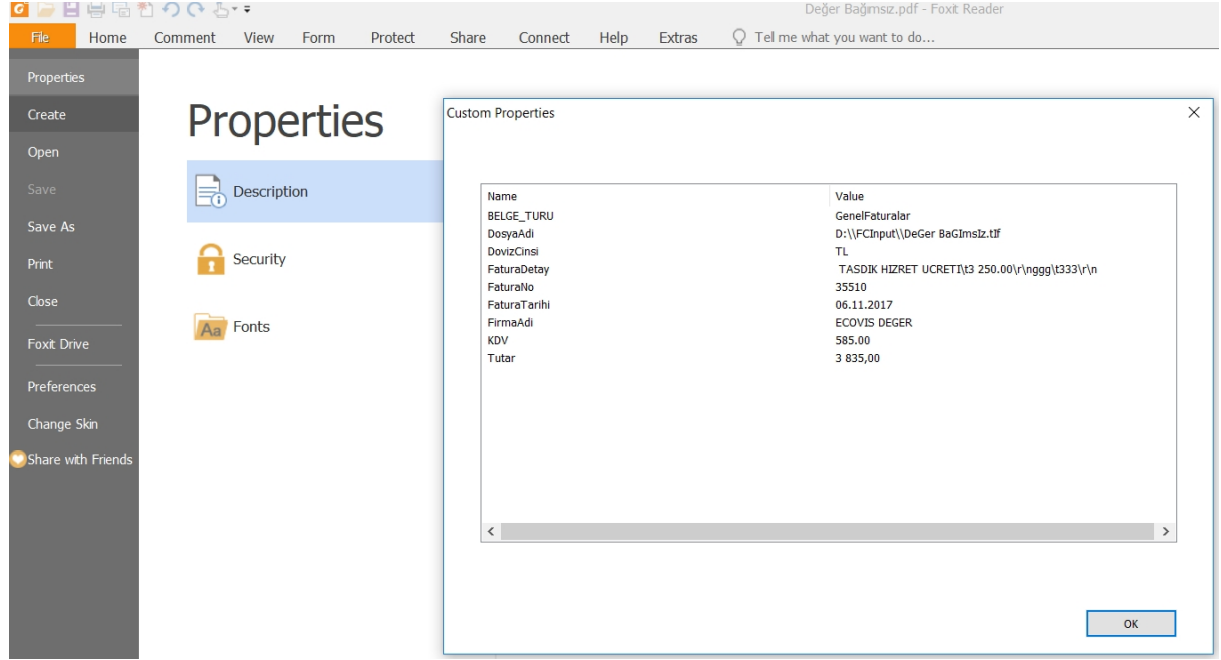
Değer Bağımsız.pdf - Foxit Reader

File Home Comment View Form Protect Share Connect Help Extras Tell me what you want to do...

Properties
Create
Open
Save
Save As
Print
Close
Foxit Drive
Preferences
Change Skin
Share with Friends

Properties

Description
Security
Fonts

Custom Properties

| Name | Value |
|---|---|
| BELGE_TURU | GenelFaturalar |
| DosyaAdi | D:\\FCInput\\DeGer BaGImsIz.tif |
| DovizCinsi | TL |
| FaturaDetay | TASDIK HIZRET UCRETI\t3 250.00\r\nggg\t333\r\n |
| FaturaNo | 35510 |
| FaturaTarihi | 06.11.2017 |
| FirmaAdi | ECOVIS DEGER |
| KDV | 585.00 |
| Tutar | 3 835,00 |

OK